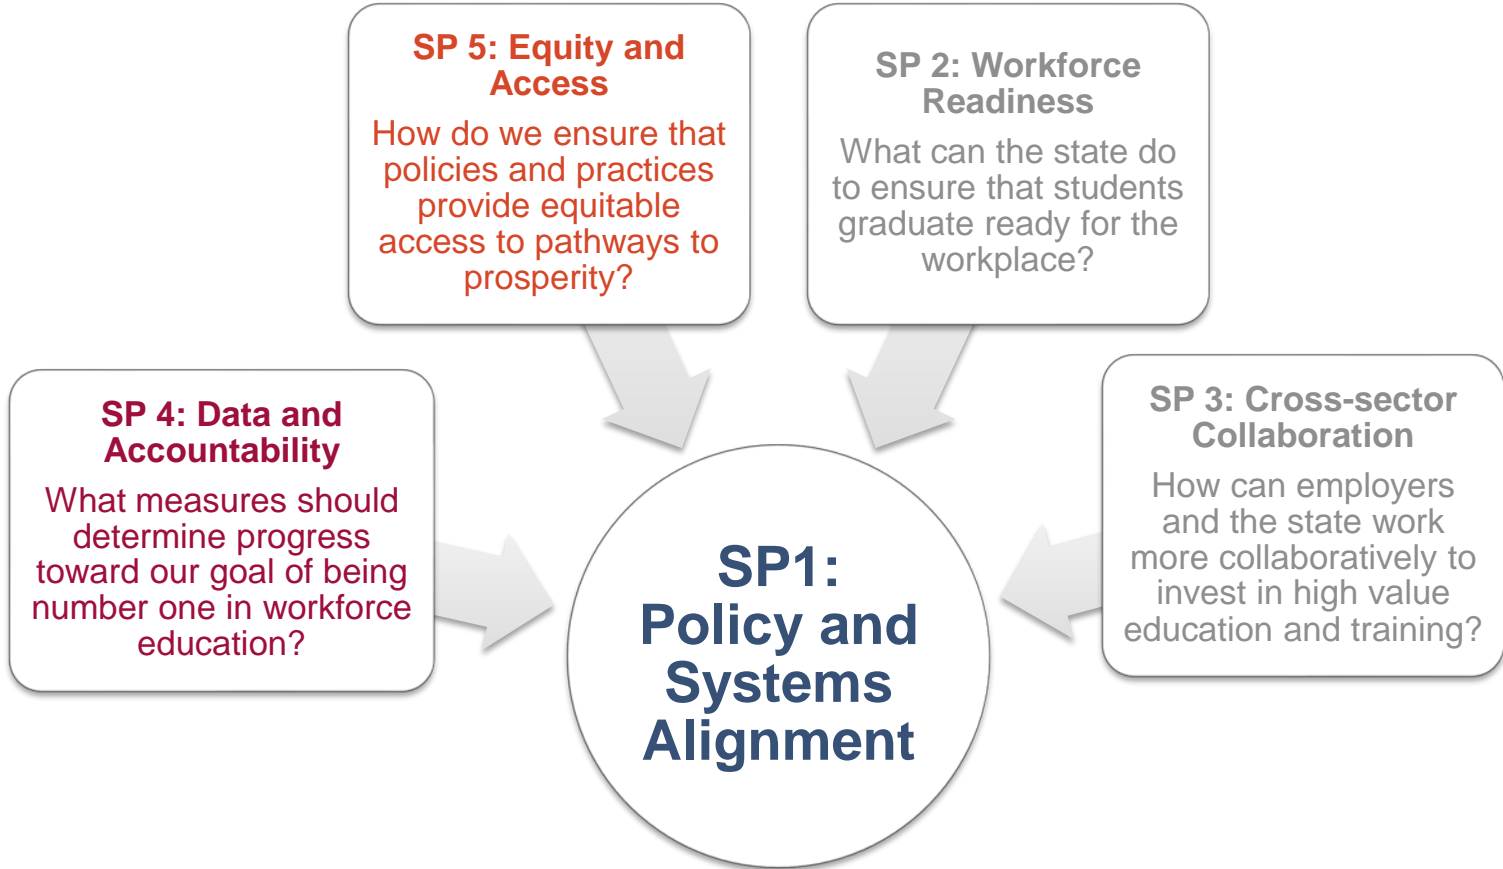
SP 5: Equity and Access

How do we ensure that policies and practices provide equitable access to pathways to prosperity?

SP 2: Workforce Readiness

What can the state do to ensure that students graduate ready for the workplace?

SP 4: Data and Accountability

What measures should determine progress toward our goal of being number one in workforce education?

SP 3: Cross-sector Collaboration

How can employers and the state work more collaboratively to invest in high value education and training?

SP1: Policy and Systems Alignment